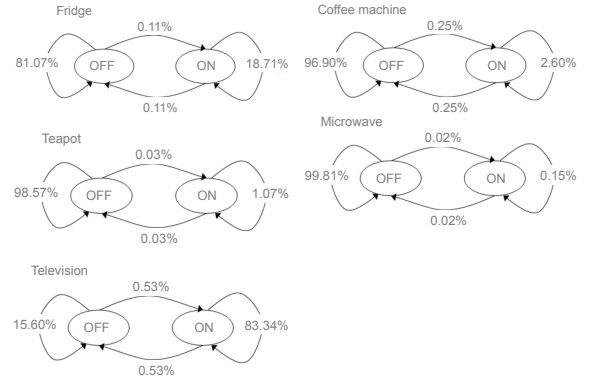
Fridge

0.11%

81.07% OFF ON 18.71%

0.11%

Coffee machine

0.25%

96.90% OFF ON 2.60%

0.25%

Teapot

0.03%

98.57% OFF ON 1.07%

0.03%

Microwave

0.02%

99.81% OFF ON 0.15%

0.02%

Television

0.53%

15.60% OFF ON 83.34%

0.53%